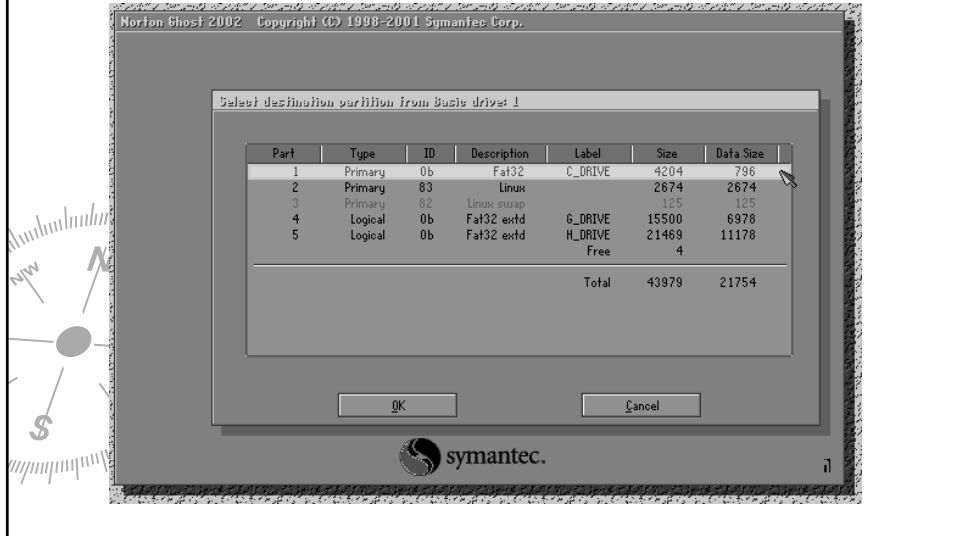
Norton Ghost 2002 Copyright (C) 1998-2001 Symantec Corp.

Select destination partition from Basic drive: 1

| Part | Type | ID | Description | Label | Size | Data Size |
|---|---|---|---|---|---|---|
| 1 | Primary | 0b | Fat32 | C_DRIVE | 4204 | 796 |
| 2 | Primary | 83 | Linux | | 2674 | 2674 |
| 3 | Primary | 82 | Linux swap | | 125 | 125 |
| 4 | Logical | 0b | Fat32 extd | G_DRIVE | 15500 | 6978 |
| 5 | Logical | 0b | Fat32 extd | H_DRIVE | 21469 | 11178 |
| | | | | Free | 4 | |
| | | | | Total | 43979 | 21754 |

OK

Cancel

symantec.

N
NW
S